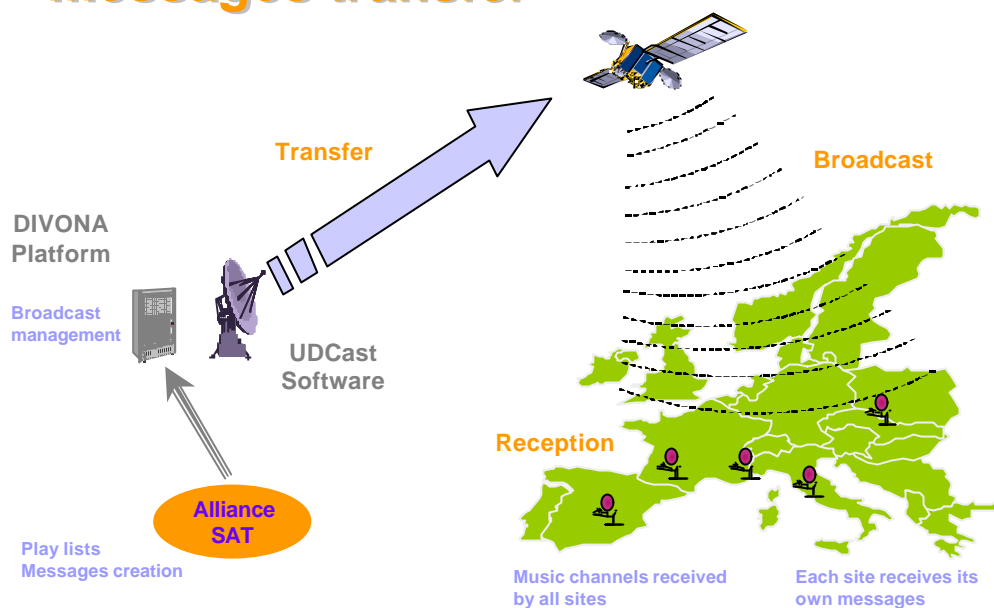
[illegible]

Transfer

Broadcast

DIVONA Platform

Broadcast management

UDCast Software

Reception

Alliance SAT

Play lists
Messages creation

Music channels received by all sites

Each site receives its own messages